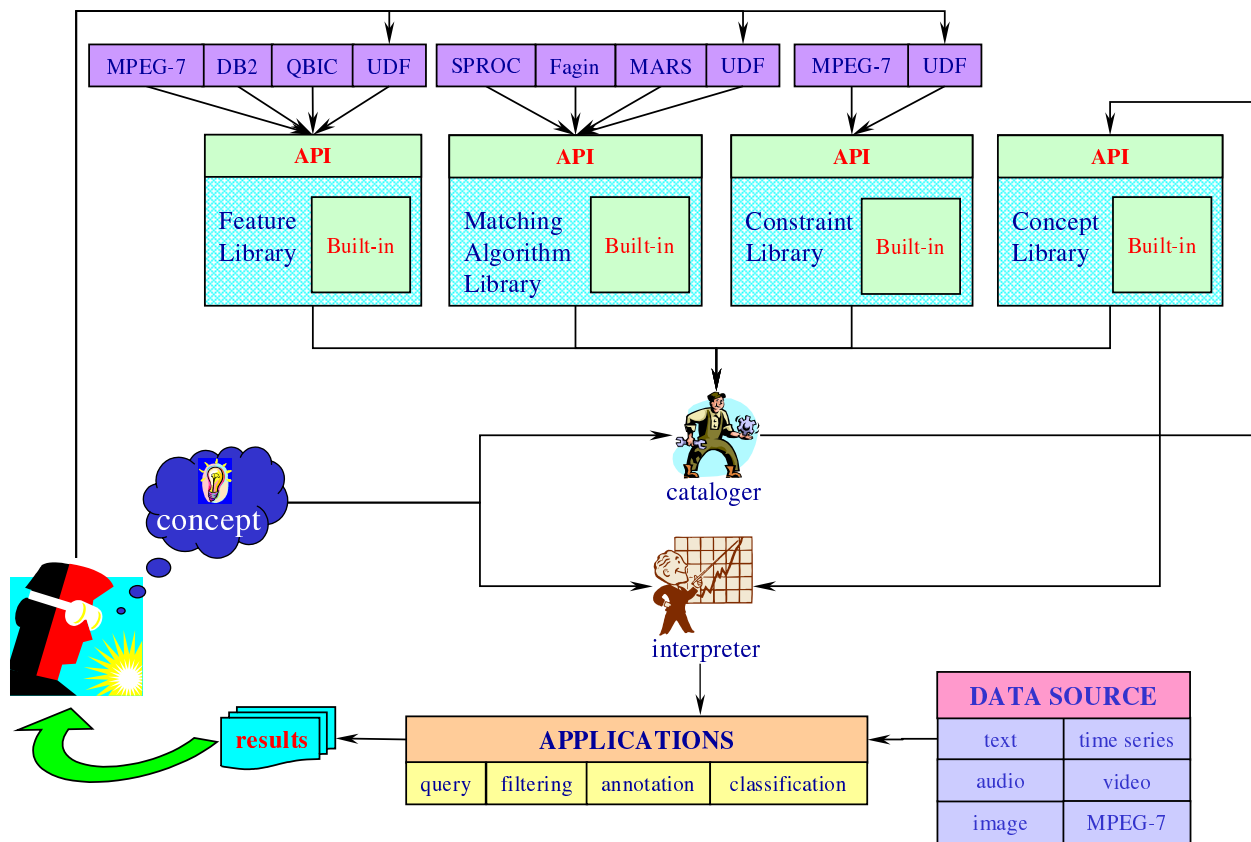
| MPEG-7 | DB2 | QBIC | UDF |
|---|---|---|---|

| SPROC | Fagin | MARS | UDF |
|---|---|---|---|

| MPEG-7 | UDF |
|---|---|

API

Feature Library

Built-in

API

Matching Algorithm Library

Built-in

API

Constraint Library

Built-in

API

Concept Library

Built-in

cataloger

concept

interpreter

results

APPLICATIONS

| query | filtering | annotation | classification |
|---|---|---|---|

DATA SOURCE

| text | time series |
|---|---|
| audio | video |
| image | MPEG-7 |